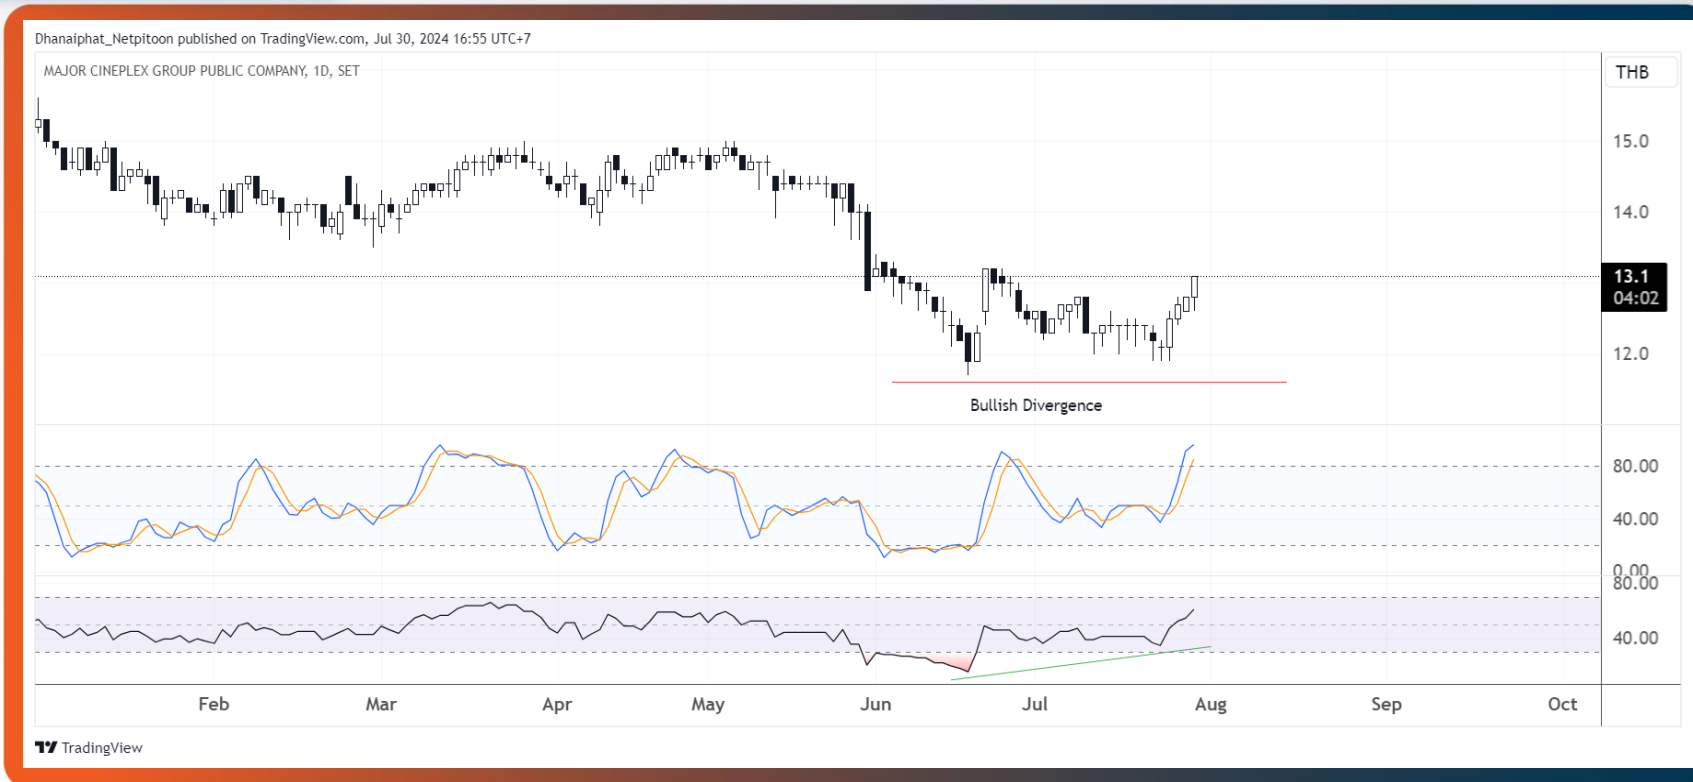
Dhanaiphat_Netpitoon published on TradingView.com, Jul 30, 2024 16:55 UTC+7

MAJOR CINEPLEX GROUP PUBLIC COMPANY, 1D, SET

THB

15.0

14.0

13.1
04:02

12.0

Bullish Divergence

80.00

40.00

0.00

80.00

40.00

Feb Mar Apr May Jun Jul Aug Sep Oct

TradingView